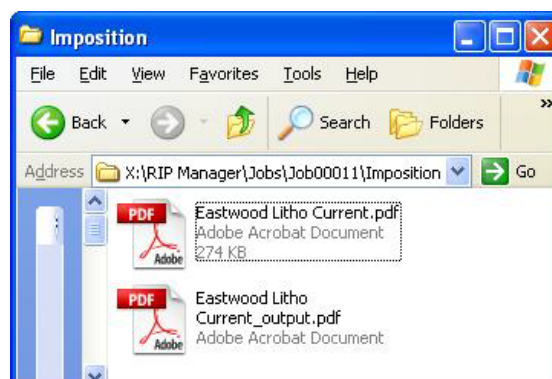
Imposition

File Edit View Favorites Tools Help

Back Search Folders »

Address X:\RIP Manager\Jobs\Job00011\Imposition Go

PDF Adobe
Eastwood Litho Current.pdf
Adobe Acrobat Document
274 KB

PDF Adobe
Eastwood Litho Current_output.pdf
Adobe Acrobat Document